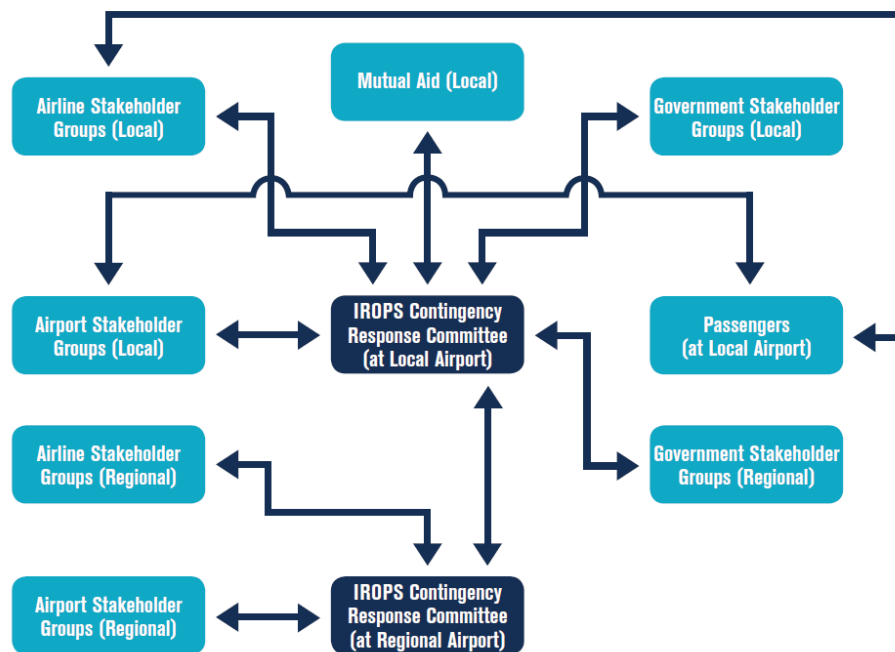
Airline Stakeholder Groups (Local)

Mutual Aid (Local)

Government Stakeholder Groups (Local)

Airport Stakeholder Groups (Local)

IROPS Contingency Response Committee (at Local Airport)

Passengers (at Local Airport)

Airline Stakeholder Groups (Regional)

Government Stakeholder Groups (Regional)

Airport Stakeholder Groups (Regional)

IROPS Contingency Response Committee (at Regional Airport)